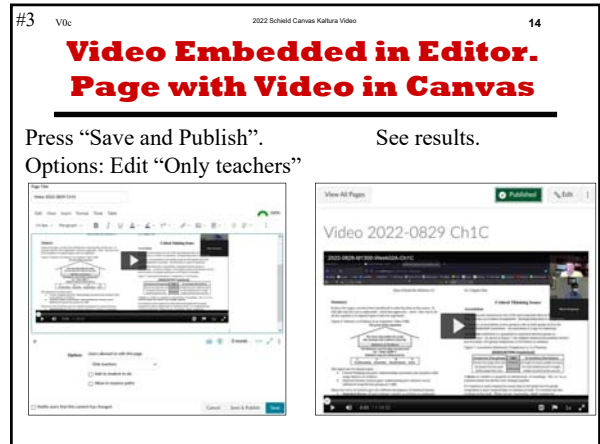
#3 V0c 2022 Schield Canvas Kaltura Video 14

Video Embedded in Editor. Page with Video in Canvas

Press "Save and Publish". Options: Edit "Only teachers"

See results.

Page Title

Video 2022-0829 Ch1C

Edit View Insert Format Tools Table

Options

Only teachers

Add to student to-do

Allow in mastery paths

Cancel Save & Publish Save

View All Pages

Published

Edit

Video 2022-0829 Ch1C

2022-0829-M1300-Week02A-Ch1C

Summary

Introduction

The Flow to the Origin

Critical Thinking Issues

Introduction

Context: Statistical

Comparison

Association

Confounding

Critical Thinking Issues